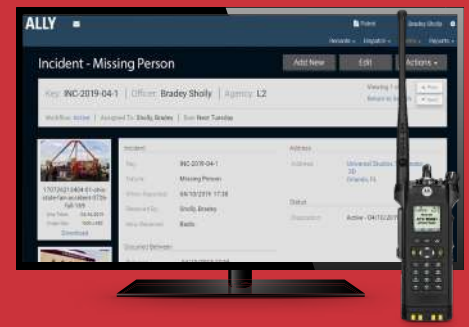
ALLY

Bradey Sholly

Incident - Missing Person

Add New

Edit

Actions

Key: INC-2019-04-1 | Officer: Bradey Sholly | Agency: L2

Workflow: Active | Assigned To: Sholly, Bradey | Due: Next Tuesday

Incident

Key: INC-2019-04-1

Nature: Missing Person

When Reported: 04/10/2019 17:38

Received By: Sholly, Bradey

How Received: Radio

Address

Address: Universal Studios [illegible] 3D Orlando, FL

Status

Disposition: Active - 04/10/2019

1707242104041-ohio-state-fair-accident-0726-fall-169

Download

Document Retention

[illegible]